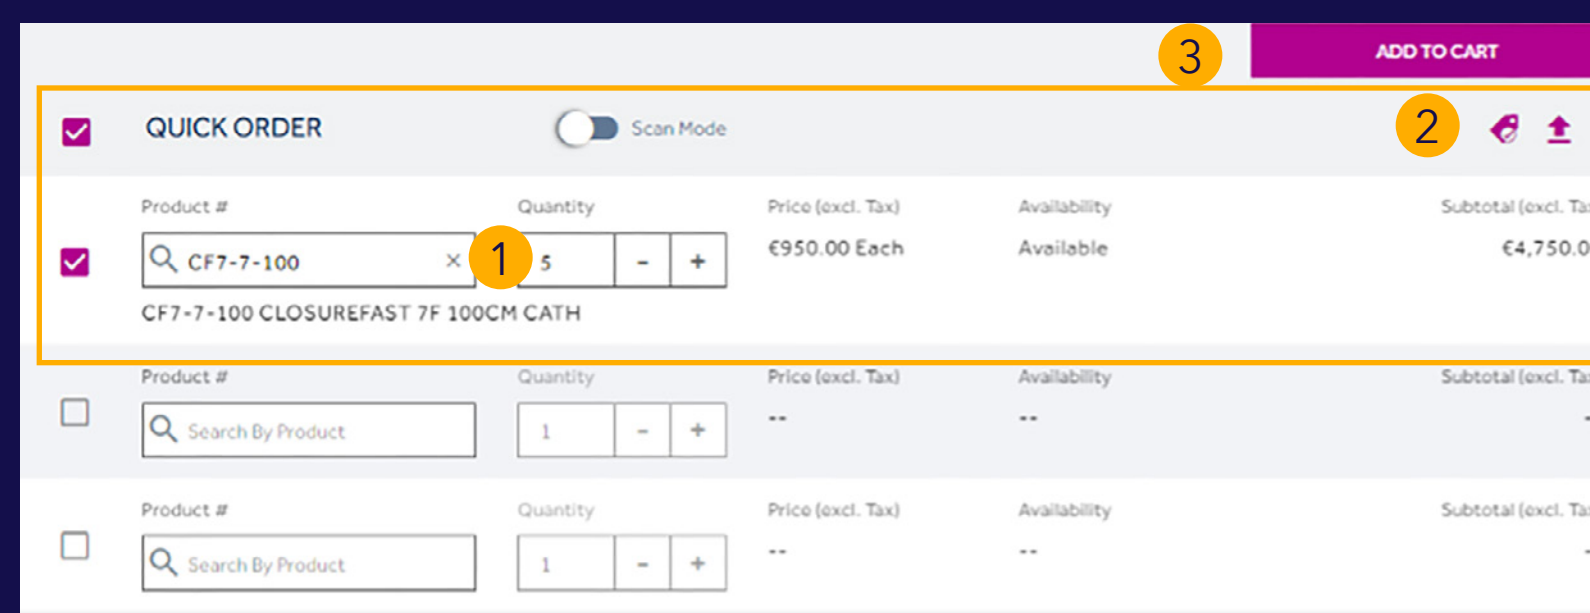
3

ADD TO CART

QUICK ORDER

Scan Mode

2

Product #
CF7-7-100 ×
1
Quantity
5 - +
Price (excl. Tax)
€950.00 Each
Availability
Available
Subtotal (excl. Ta
€4,750.0

CF7-7-100 CLOSUREFAST 7F 100CM CATH

Product #
Search By Product
Quantity
1 - +
Price (excl. Tax)
--
Availability
--
Subtotal (excl. Ta

Product #
Search By Product
Quantity
1 - +
Price (excl. Tax)
--
Availability
--
Subtotal (excl. Ta